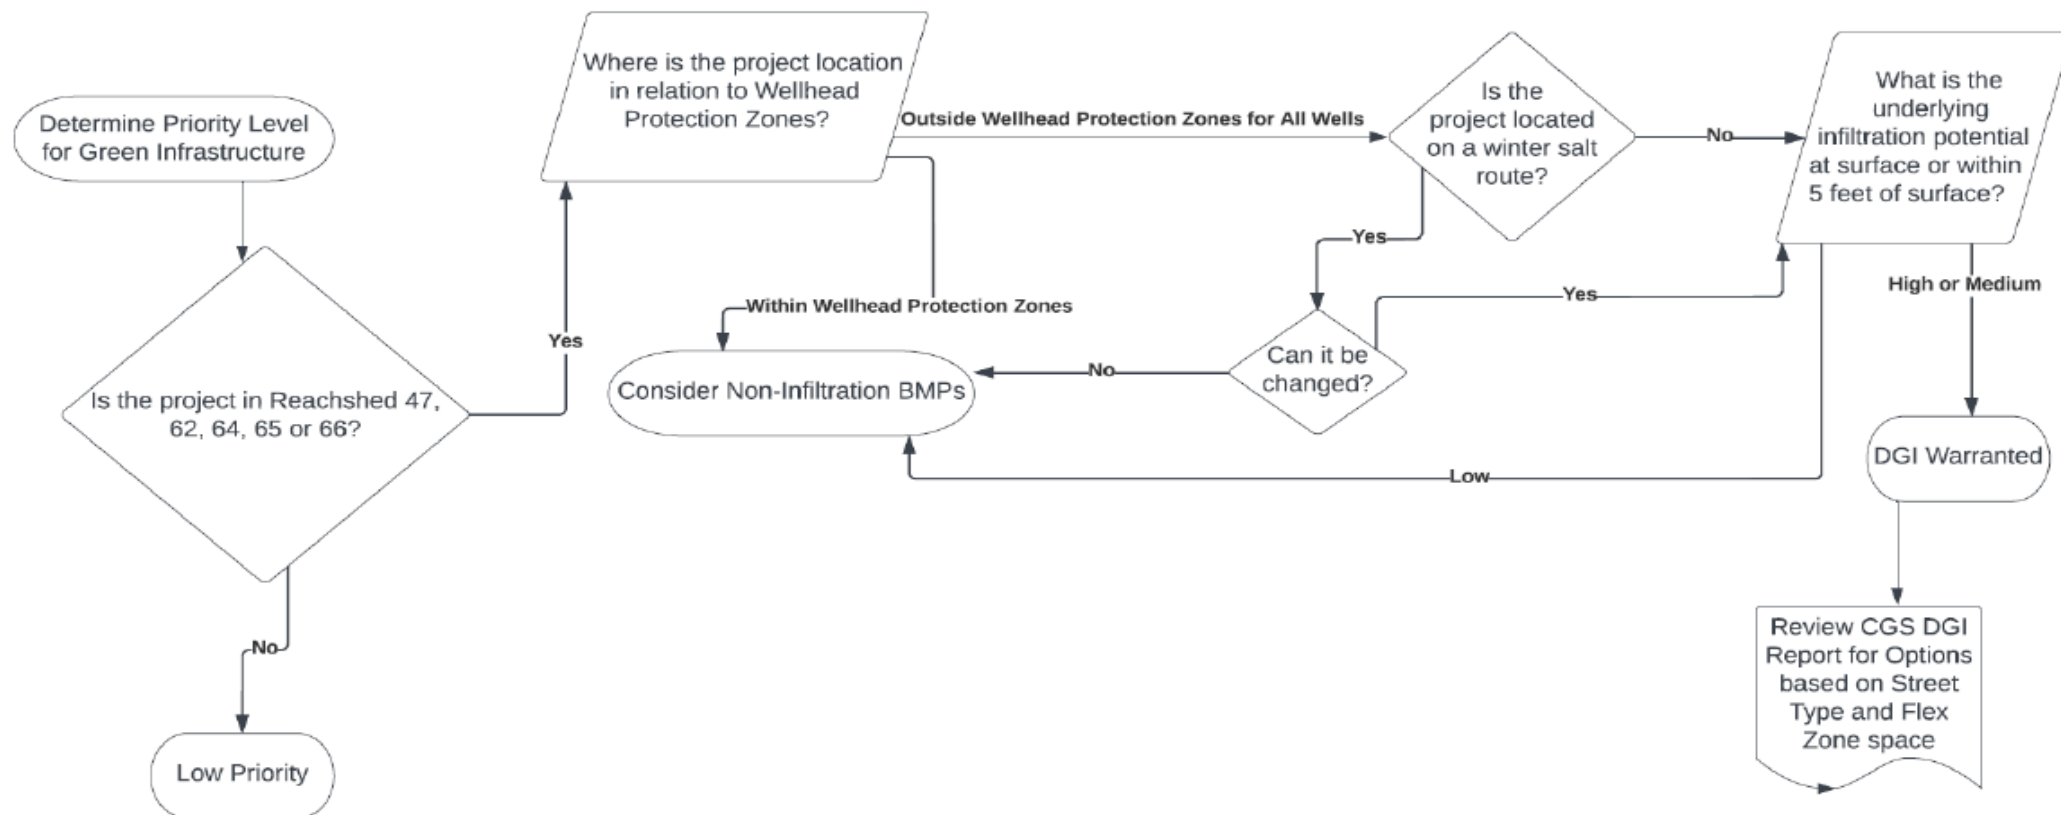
Determine Priority Level for Green Infrastructure

Is the project in Reachshed 47, 62, 64, 65 or 66?

No

Low Priority

Yes

Where is the project location in relation to Wellhead Protection Zones?

Within Wellhead Protection Zones

Consider Non-Infiltration BMPs

Outside Wellhead Protection Zones for All Wells

Is the project located on a winter salt route?

Yes

Can it be changed?

No

Yes

No

What is the underlying infiltration potential at surface or within 5 feet of surface?

Low

High or Medium

DGI Warranted

Review CGS DGI Report for Options based on Street Type and Flex Zone space